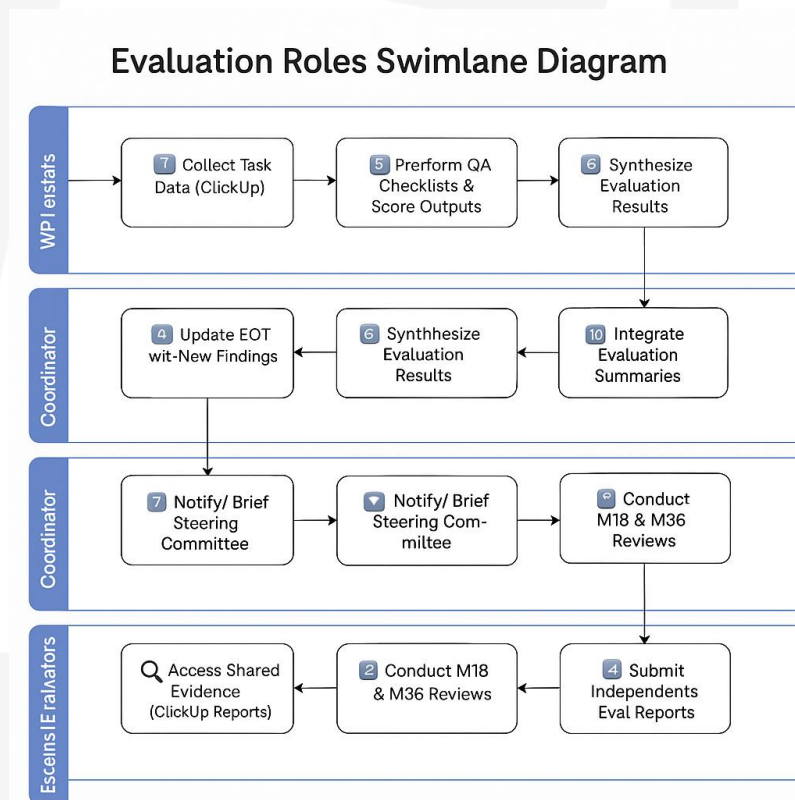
Evaluation Roles Swimlane Diagram

WP l eistafs

7 Collect Task Data (ClickUp)

5 Prerform QA Checklists & Score Outputs

6 Synthesize Evaluation Results

Coordinator

4 Update EOT wit-New Findings

6 Synthhesize Evaluation Results

10 Integrate Evaluation Summaries

Coordinator

7 Notify/ Brief Steering Committee

Notify/ Brief Steering Com-miltee

Conduct M18 & M36 Reviews

Esceins lE ralvators

Access Shared Evidence (ClickUp Reports)

2 Conduct M18 & M36 Reviews

4 Submit Independents Eval Reports